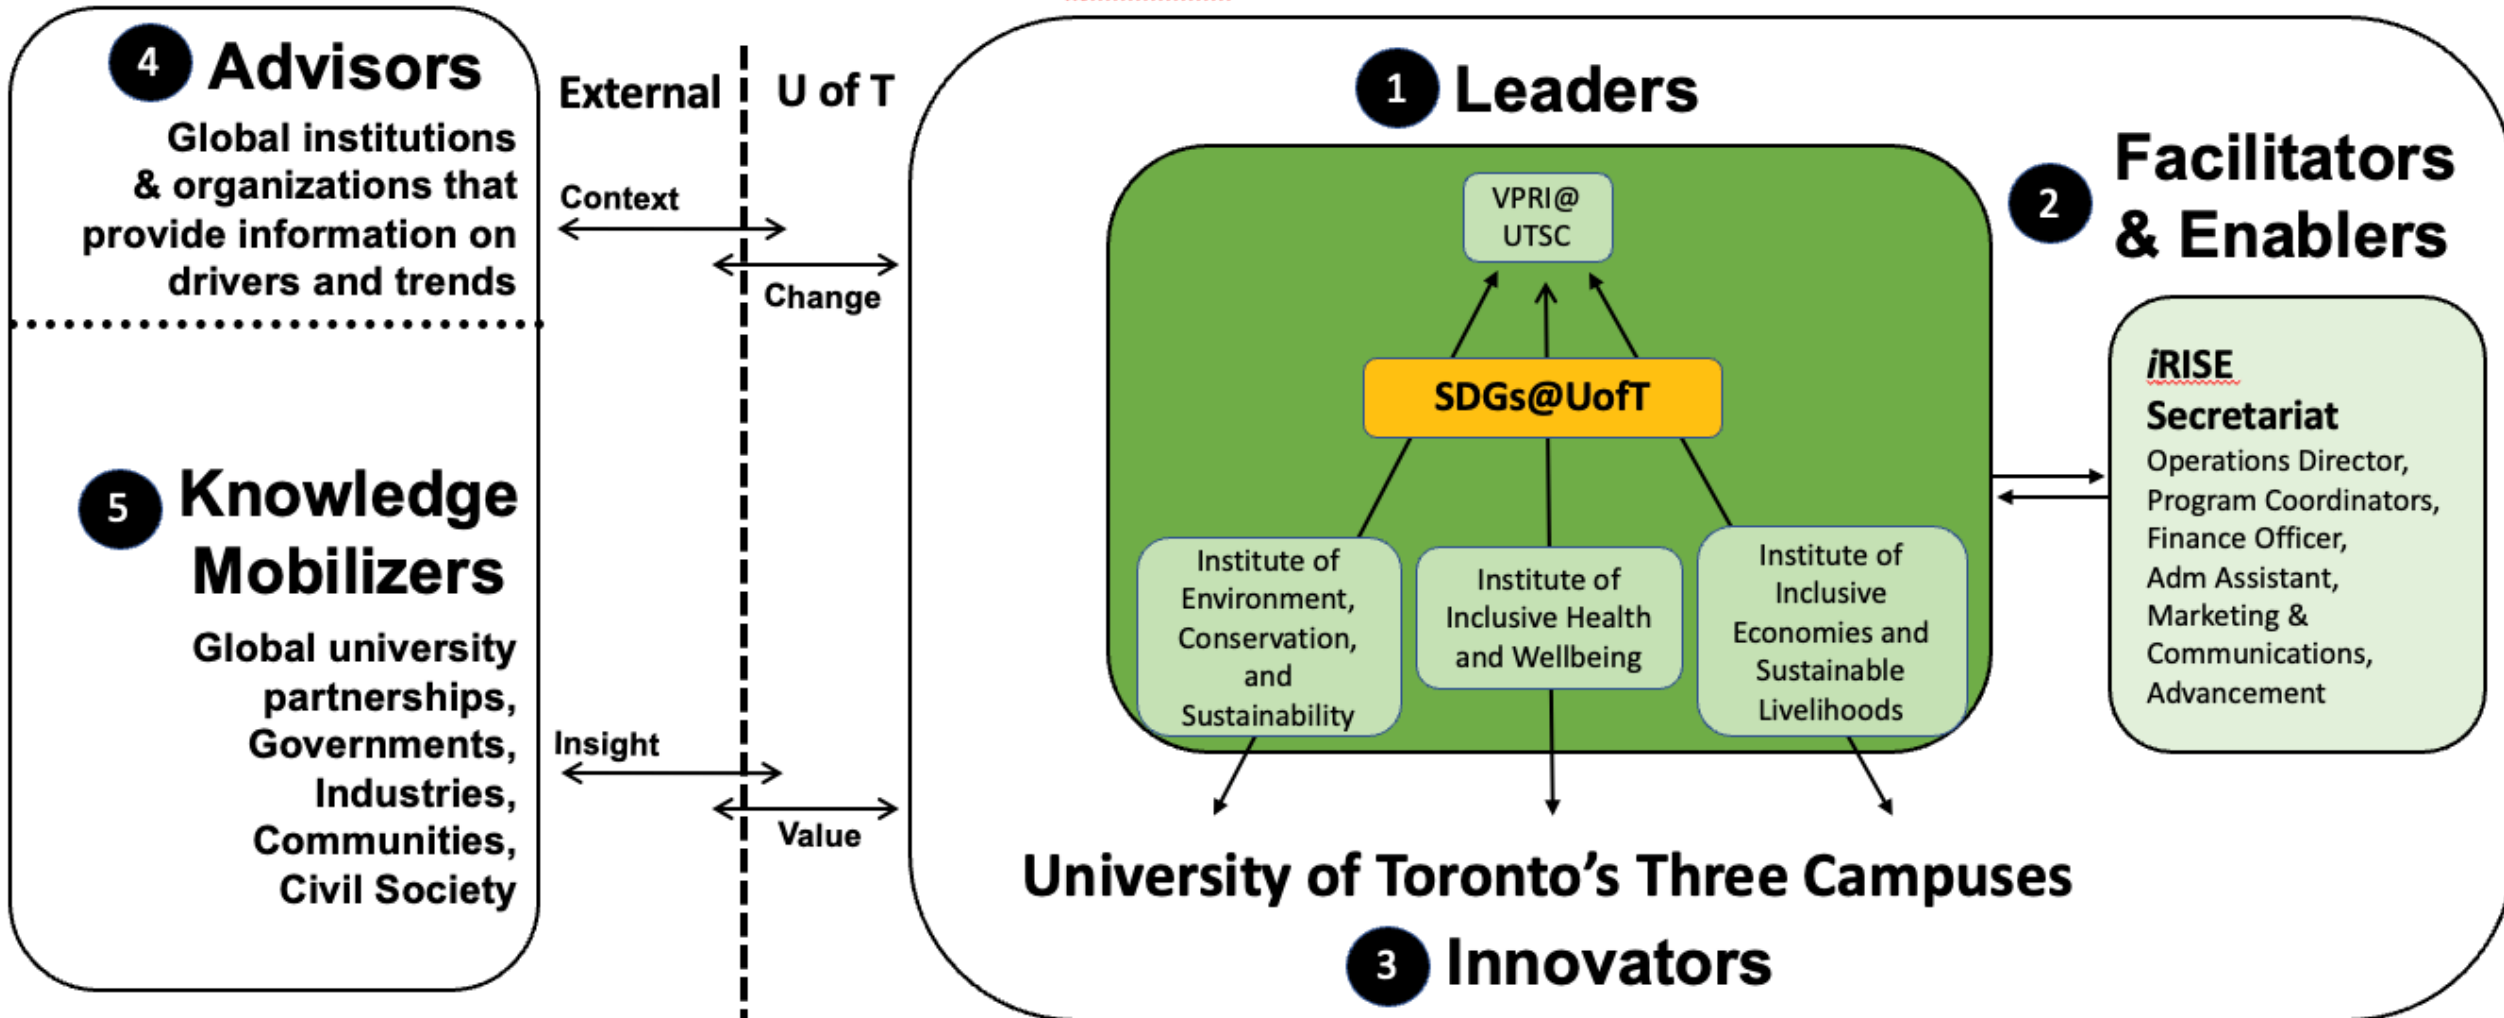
4 Advisors

Global institutions & organizations that provide information on drivers and trends

5 Knowledge Mobilizers

Global university partnerships, Governments, Industries, Communities, Civil Society

External

U of T

Context

Change

Insight

Value

1 Leaders

VPRI@ UTSC

SDGs@UofT

Institute of Environment, Conservation, and Sustainability

Institute of Inclusive Health and Wellbeing

Institute of Inclusive Economies and Sustainable Livelihoods

2 Facilitators & Enablers

iRISE Secretariat

Operations Director, Program Coordinators, Finance Officer, Adm Assistant, Marketing & Communications, Advancement

University of Toronto's Three Campuses

3 Innovators